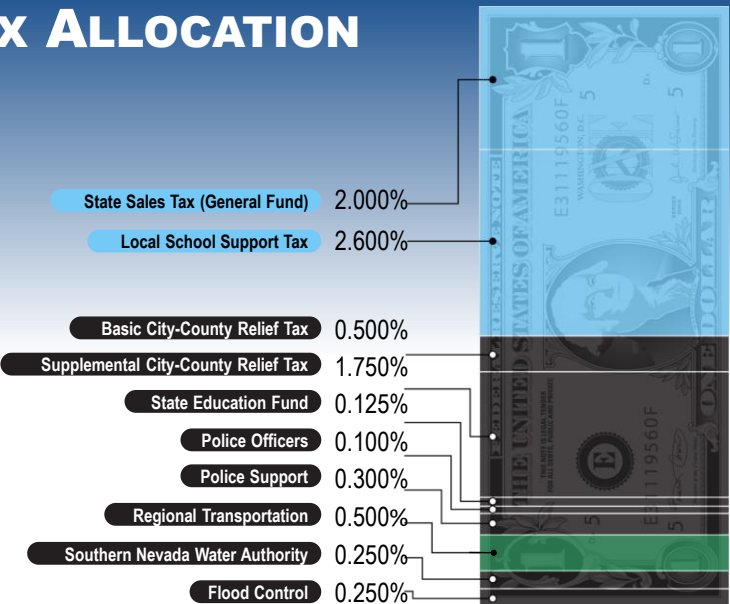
x ALLOCATION

State Sales Tax (General Fund) 2.000%

Local School Support Tax 2.600%

Basic City-County Relief Tax 0.500%

Supplemental City-County Relief Tax 1.750%

State Education Fund 0.125%

Police Officers 0.100%

Police Support 0.300%

Regional Transportation 0.500%

Southern Nevada Water Authority 0.250%

Flood Control 0.250%

THE UNITED STATES OF AMERICA
FEDERAL RESERVE NOTE
E31119560F
E31119560F
WASHINGTON, D.C.
THIS NOTE IS LEGAL TENDER FOR ALL DEBTS, PUBLIC AND PRIVATE
5
5
5
5
E
D5
ONE DOLLAR